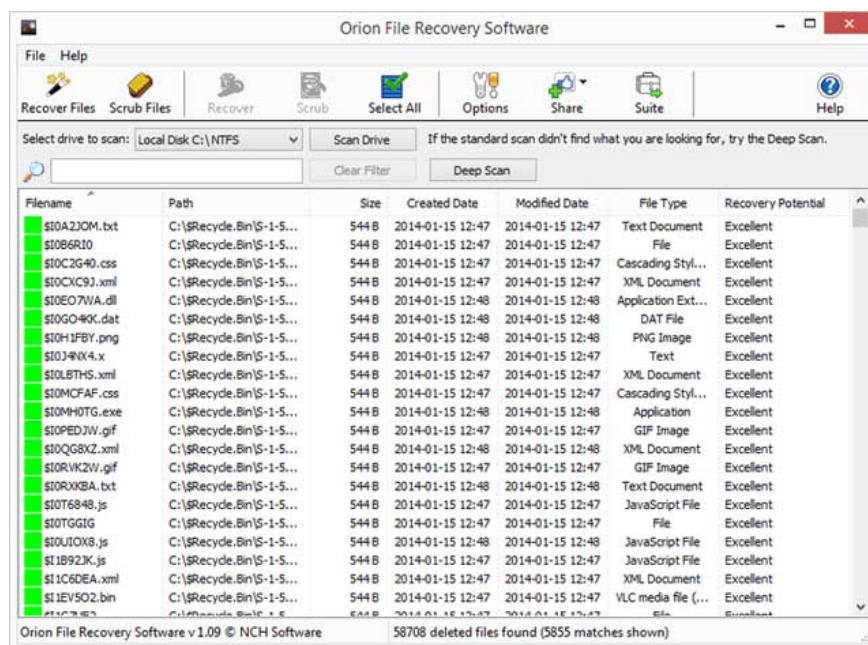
Orion File Recovery Software

File Help

Recover Files Scrub Files Recover Scrub Select All Options Share Suite Help

Select drive to scan: Local Disk C:\ NTFS Scan Drive If the standard scan didn't find what you are looking for, try the Deep Scan.

Clear Filter Deep Scan

| Filename | Path | Size | Created Date | Modified Date | File Type | Recovery Potential |
|---|---|---|---|---|---|---|
| $I0A2JOM.txt | C:\$Recycle.Bin\S-1-5... | 544 B | 2014-01-15 12:47 | 2014-01-15 12:47 | Text Document | Excellent |
| $I0B6RI0 | C:\$Recycle.Bin\S-1-5... | 544 B | 2014-01-15 12:47 | 2014-01-15 12:47 | File | Excellent |
| $I0C2G40.css | C:\$Recycle.Bin\S-1-5... | 544 B | 2014-01-15 12:47 | 2014-01-15 12:47 | Cascading Styl... | Excellent |
| $I0CXC9J.xml | C:\$Recycle.Bin\S-1-5... | 544 B | 2014-01-15 12:47 | 2014-01-15 12:47 | XML Document | Excellent |
| $I0EO7WA.dll | C:\$Recycle.Bin\S-1-5... | 544 B | 2014-01-15 12:48 | 2014-01-15 12:48 | Application Ext... | Excellent |
| $I0GO4KK.dat | C:\$Recycle.Bin\S-1-5... | 544 B | 2014-01-15 12:48 | 2014-01-15 12:48 | DAT File | Excellent |
| $I0H1FBY.png | C:\$Recycle.Bin\S-1-5... | 544 B | 2014-01-15 12:48 | 2014-01-15 12:48 | PNG Image | Excellent |
| $I0J4NX4.x | C:\$Recycle.Bin\S-1-5... | 544 B | 2014-01-15 12:47 | 2014-01-15 12:47 | Text | Excellent |
| $I0LBTHS.xml | C:\$Recycle.Bin\S-1-5... | 544 B | 2014-01-15 12:47 | 2014-01-15 12:47 | XML Document | Excellent |
| $I0MCFAF.css | C:\$Recycle.Bin\S-1-5... | 544 B | 2014-01-15 12:47 | 2014-01-15 12:47 | Cascading Styl... | Excellent |
| $I0MH0TG.exe | C:\$Recycle.Bin\S-1-5... | 544 B | 2014-01-15 12:48 | 2014-01-15 12:48 | Application | Excellent |
| $I0PEDJW.gif | C:\$Recycle.Bin\S-1-5... | 544 B | 2014-01-15 12:47 | 2014-01-15 12:47 | GIF Image | Excellent |
| $I0QG8XZ.xml | C:\$Recycle.Bin\S-1-5... | 544 B | 2014-01-15 12:48 | 2014-01-15 12:48 | XML Document | Excellent |
| $I0RVK2W.gif | C:\$Recycle.Bin\S-1-5... | 544 B | 2014-01-15 12:47 | 2014-01-15 12:47 | GIF Image | Excellent |
| $I0RXKBA.txt | C:\$Recycle.Bin\S-1-5... | 544 B | 2014-01-15 12:48 | 2014-01-15 12:48 | Text Document | Excellent |
| $I0T6848.js | C:\$Recycle.Bin\S-1-5... | 544 B | 2014-01-15 12:47 | 2014-01-15 12:47 | JavaScript File | Excellent |
| $I0TGGIG | C:\$Recycle.Bin\S-1-5... | 544 B | 2014-01-15 12:47 | 2014-01-15 12:47 | File | Excellent |
| $I0UIOX8.js | C:\$Recycle.Bin\S-1-5... | 544 B | 2014-01-15 12:48 | 2014-01-15 12:48 | JavaScript File | Excellent |
| $I1B92JK.js | C:\$Recycle.Bin\S-1-5... | 544 B | 2014-01-15 12:47 | 2014-01-15 12:47 | JavaScript File | Excellent |
| $I1C6DEA.xml | C:\$Recycle.Bin\S-1-5... | 544 B | 2014-01-15 12:47 | 2014-01-15 12:47 | XML Document | Excellent |
| $I1EV5O2.bin | C:\$Recycle.Bin\S-1-5... | 544 B | 2014-01-15 12:47 | 2014-01-15 12:47 | VLC media file (... | Excellent |
| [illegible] | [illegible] | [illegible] | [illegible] | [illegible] | File | Excellent |

Orion File Recovery Software v 1.09 © NCH Software 58708 deleted files found (5855 matches shown)